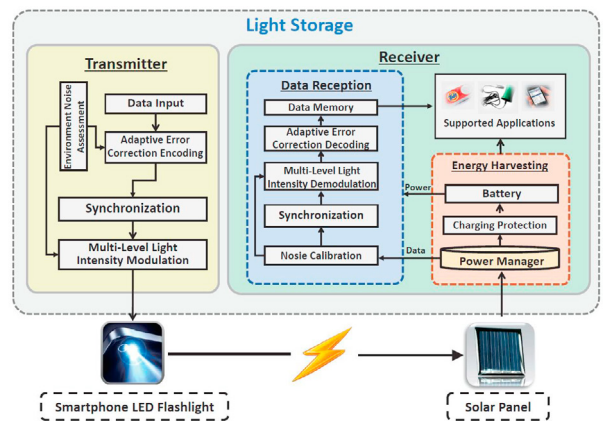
Light Storage

Transmitter

Environment Noise Assessment

Data Input

Adaptive Error Correction Encoding

Synchronization

Multi-Level Light Intensity Modulation

Receiver

Data Reception

Data Memory

Adaptive Error Correction Decoding

Multi-Level Light Intensity Demodulation

Synchronization

Nosie Calibration

Supported Applications

Energy Harvesting

Power

Battery

Charging Protection

Data

Power Manager

Smartphone LED Flashlight

Solar Panel